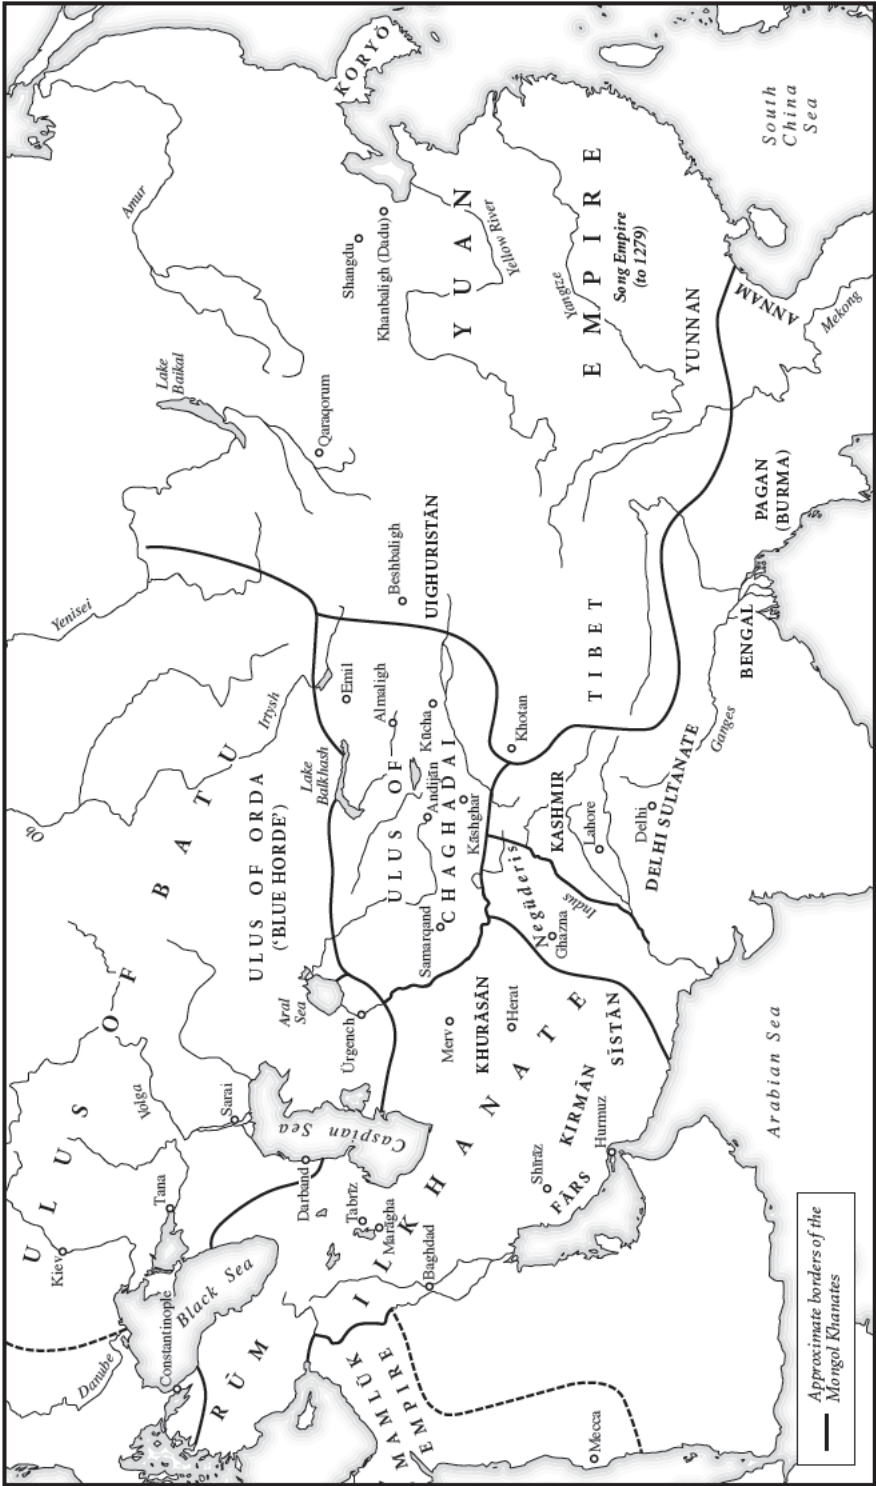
KORYŎ

South China Sea

Amur

Shangdu

Khanbaligh (Dadu)

Yellow River

YUAN EMPIRE

Song Empire (to 1279)

Yangtze

YUNNAN

ANNAM

Mekong

Lake Baikal

Qaraqorum

PAGAN (BURMA)

Beshbaligh

UIGHURISTĀN

Yenisei

TIBET

BENGAL

Emil

Almaligh

Irtysh

Khotan

Kūcha

Ganges

ULUS OF BATU

Ob

ULUS OF ORDA ('BLUE HORDE')

Lake Balkhash

ULUS OF CHAGHADAI

Andijān

Kāshghar

KASHMIR

Lahore

Delhi

DELHI SULTANATE

Negüderis

Indus

Ghazna

Samarqand

Aral Sea

Ürgench

KHURĀSĀN

Herat

Merv

SĪSTĀN

Arabian Sea

ULUS OF

Volga

Sarai

Caspian Sea

IL KHANATE

KIRMĀN

Hurmuz

Shīrāz

FĀRS

Tana

Kiev

Darband

Tabrīz

Marāgha

Baghdad

Black Sea

Constantinople

Danube

RŪM

MAMLŪK EMPIRE

Mecca

Approximate borders of the Mongol Khanates